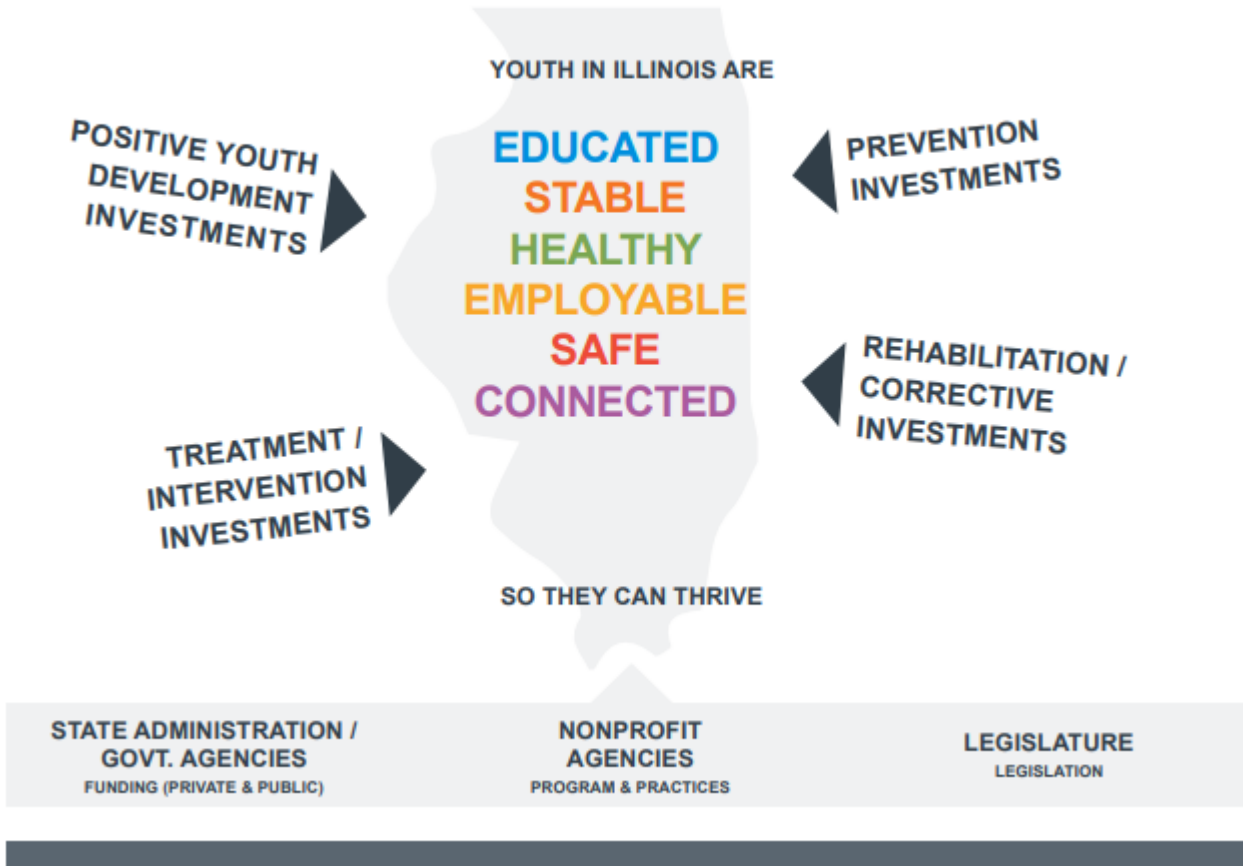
YOUTH IN ILLINOIS ARE

POSITIVE YOUTH DEVELOPMENT INVESTMENTS

EDUCATED
STABLE
HEALTHY
EMPLOYABLE
SAFE
CONNECTED

PREVENTION INVESTMENTS

REHABILITATION / CORRECTIVE INVESTMENTS

TREATMENT / INTERVENTION INVESTMENTS

SO THEY CAN THRIVE

STATE ADMINISTRATION / GOVT. AGENCIES
FUNDING (PRIVATE & PUBLIC)

NONPROFIT AGENCIES
PROGRAM & PRACTICES

LEGISLATURE
LEGISLATION